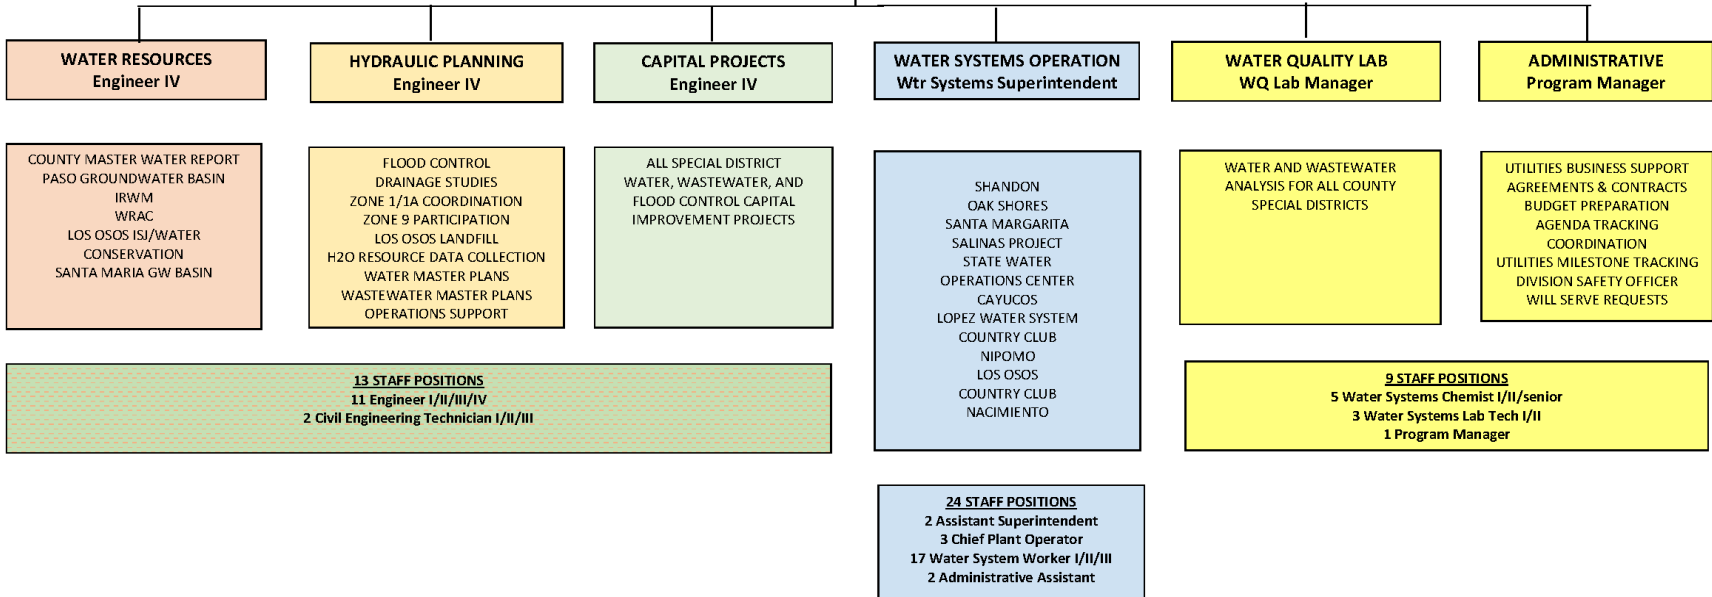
WATER RESOURCES
Engineer IV

HYDRAULIC PLANNING
Engineer IV

CAPITAL PROJECTS
Engineer IV

WATER SYSTEMS OPERATION
Wtr Systems Superintendent

WATER QUALITY LAB
WQ Lab Manager

ADMINISTRATIVE
Program Manager

COUNTY MASTER WATER REPORT
PASO GROUNDWATER BASIN
IRWM
WRAC
LOS OSOS ISJ/WATER CONSERVATION
SANTA MARIA GW BASIN

FLOOD CONTROL
DRAINAGE STUDIES
ZONE 1/1A COORDINATION
ZONE 9 PARTICIPATION
LOS OSOS LANDFILL
H2O RESOURCE DATA COLLECTION
WATER MASTER PLANS
WASTEWATER MASTER PLANS
OPERATIONS SUPPORT

ALL SPECIAL DISTRICT WATER, WASTEWATER, AND FLOOD CONTROL CAPITAL IMPROVEMENT PROJECTS

SHANDON
OAK SHORES
SANTA MARGARITA
SALINAS PROJECT
STATE WATER
OPERATIONS CENTER
CAYUCOS
LOPEZ WATER SYSTEM
COUNTRY CLUB
NIPOMO
LOS OSOS
COUNTRY CLUB
NACIMIENTO

WATER AND WASTEWATER ANALYSIS FOR ALL COUNTY SPECIAL DISTRICTS

UTILITIES BUSINESS SUPPORT
AGREEMENTS & CONTRACTS
BUDGET PREPARATION
AGENDA TRACKING
COORDINATION
UTILITIES MILESTONE TRACKING
DIVISION SAFETY OFFICER
WILL SERVE REQUESTS

13 STAFF POSITIONS
11 Engineer I/II/III/IV
2 Civil Engineering Technician I/II/III

9 STAFF POSITIONS
5 Water Systems Chemist I/II/senior
3 Water Systems Lab Tech I/II
1 Program Manager

24 STAFF POSITIONS
2 Assistant Superintendent
3 Chief Plant Operator
17 Water System Worker I/II/III
2 Administrative Assistant